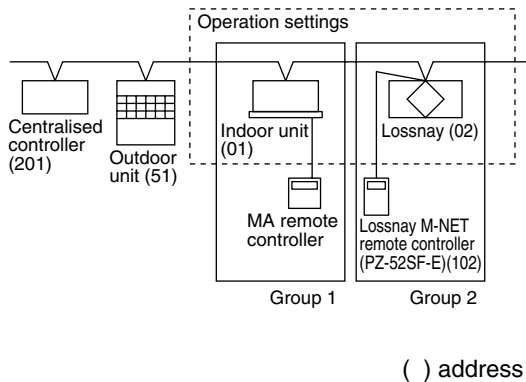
Operation settings

Centralised controller (201)

Outdoor unit (51)

Indoor unit (01)

MA remote controller

Lossnay (02)

Lossnay M-NET remote controller (PZ-52SF-E)(102)

Group 1

Group 2

( ) address